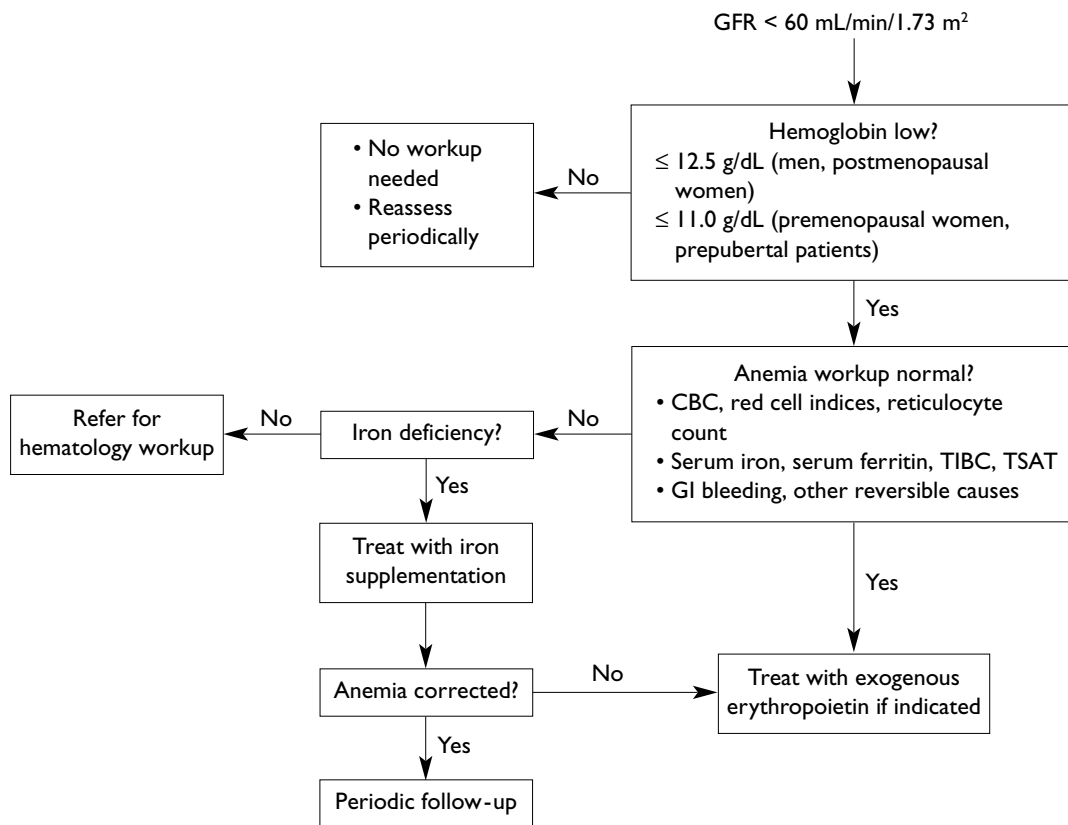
GFR < 60 mL/min/1.73 m$^2$

Hemoglobin low?
$\leq$ 12.5 g/dL (men, postmenopausal women)
$\leq$ 11.0 g/dL (premenopausal women, prepubertal patients)

No

• No workup needed
• Reassess periodically

Yes

Anemia workup normal?
• CBC, red cell indices, reticulocyte count
• Serum iron, serum ferritin, TIBC, TSAT
• GI bleeding, other reversible causes

No

Iron deficiency?

No

Refer for hematology workup

Yes

Treat with iron supplementation

Anemia corrected?

No

Yes

Treat with exogenous erythropoietin if indicated

Yes

Periodic follow-up